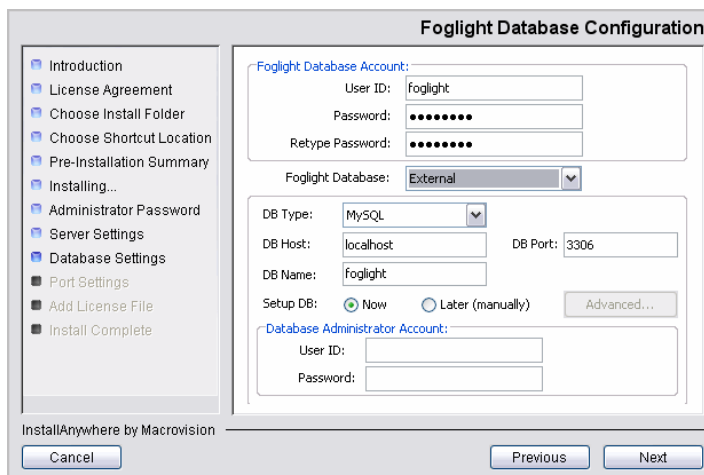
Foglight Database Configuration

Introduction
License Agreement
Choose Install Folder
Choose Shortcut Location
Pre-Installation Summary
Installing...
Administrator Password
Server Settings
Database Settings
Port Settings
Add License File
Install Complete

Foglight Database Account:
User ID: foglight
Password: ••••••••
Retype Password: ••••••••

Foglight Database: External

DB Type: MySQL
DB Host: localhost
DB Port: 3306
DB Name: foglight
Setup DB: Now Later (manually) Advanced...

Database Administrator Account:
User ID:
Password:

InstallAnywhere by Macrovision
Cancel
Previous
Next